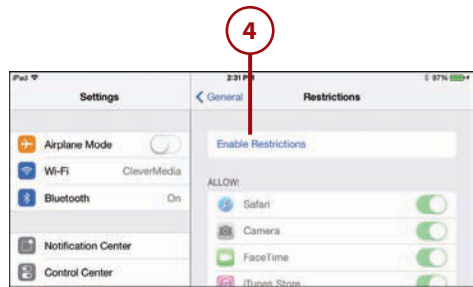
4

iPad

2:31 PM

97%

Settings

General

Restrictions

Airplane Mode

Wi-Fi

CleverMedia

Bluetooth

On

Notification Center

Control Center

Enable Restrictions

ALLOW:

Safari

Camera

FaceTime

iTunes Store